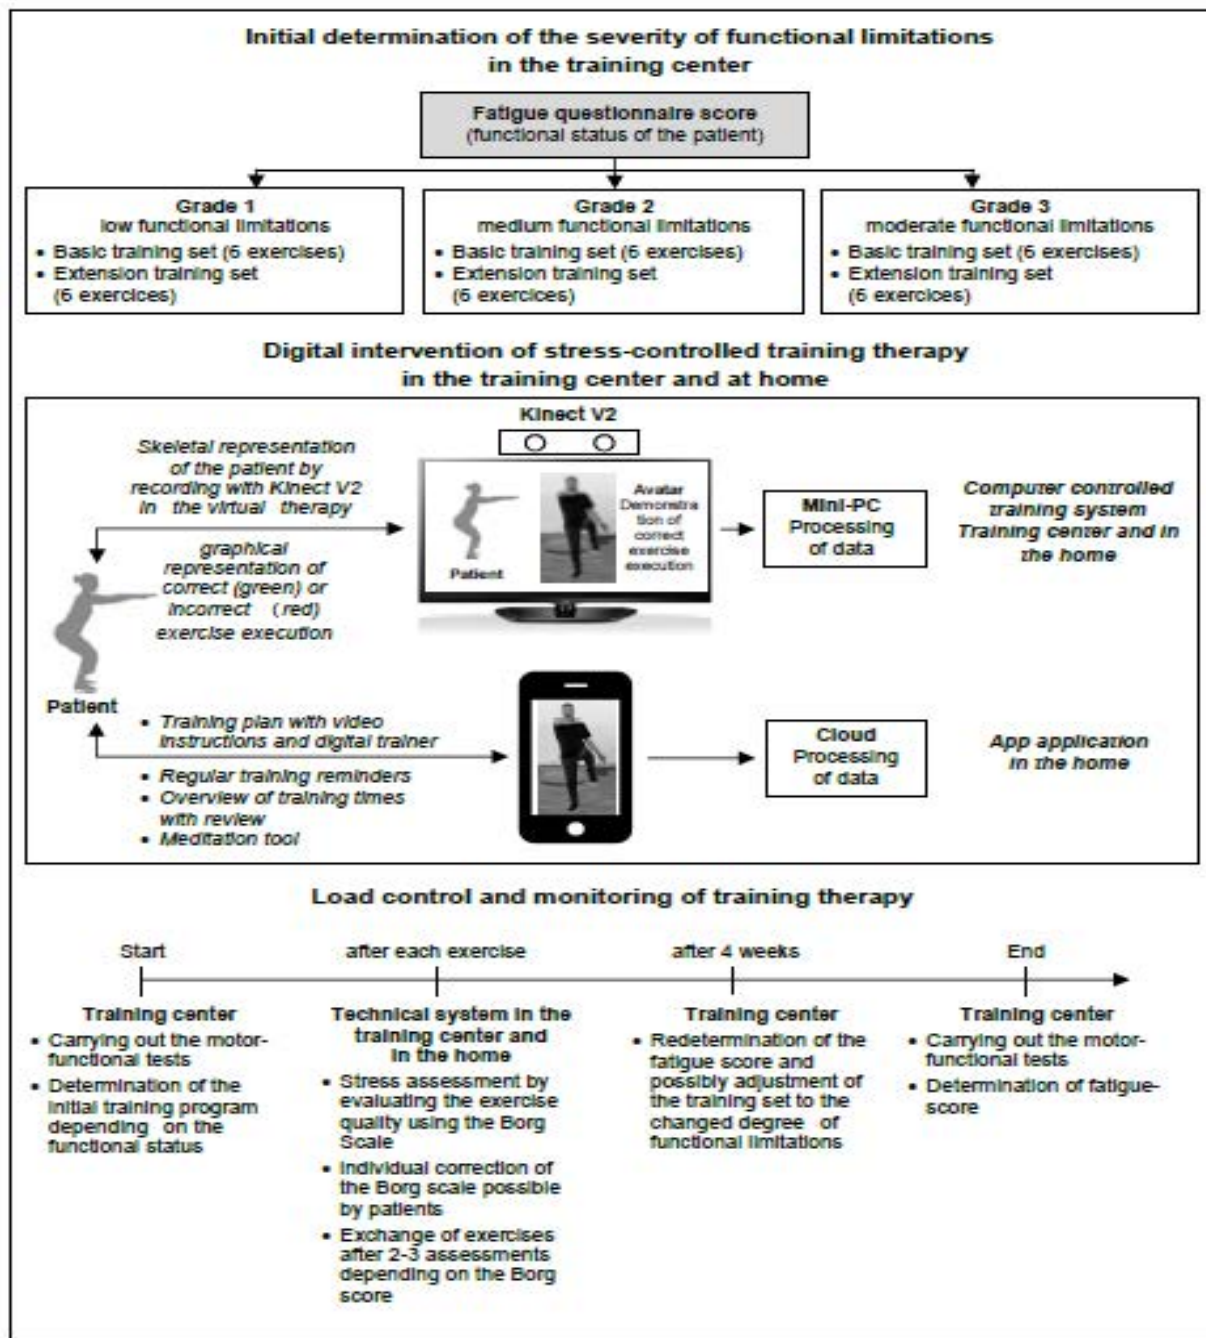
Initial determination of the severity of functional limitations in the training center

Fatigue questionnaire score
(functional status of the patient)

Grade 1
low functional limitations
• Basic training set (6 exercises)
• Extension training set (6 exercices)

Grade 2
medium functional limitations
• Basic training set (6 exercises)
• Extension training set (6 exercices)

Grade 3
moderate functional limitations
• Basic training set (6 exercises)
• Extension training set (6 exercices)

Digital intervention of stress-controlled training therapy in the training center and at home

Kinect V2

Skeletal representation of the patient by recording with Kinect V2 in the virtual therapy

graphical representation of correct (green) or incorrect (red) exercise execution

Patient

Avatar Demonstration of correct exercise execution

Mini-PC Processing of data

Computer controlled training system Training center and in the home

Patient

• Training plan with video instructions and digital trainer
• Regular training reminders
• Overview of training times with review
• Meditation tool

Cloud Processing of data

App application in the home

Load control and monitoring of training therapy

Start

after each exercise

after 4 weeks

End

Training center
• Carrying out the motor-functional tests
• Determination of the initial training program depending on the functional status

Technical system in the training center and in the home
• Stress assessment by evaluating the exercise quality using the Borg Scale
• Individual correction of the Borg scale possible by patients
• Exchange of exercises after 2-3 assessments depending on the Borg score

Training center
• Redetermination of the fatigue score and possibly adjustment of the training set to the changed degree of functional limitations

Training center
• Carrying out the motor-functional tests
• Determination of fatigue-score